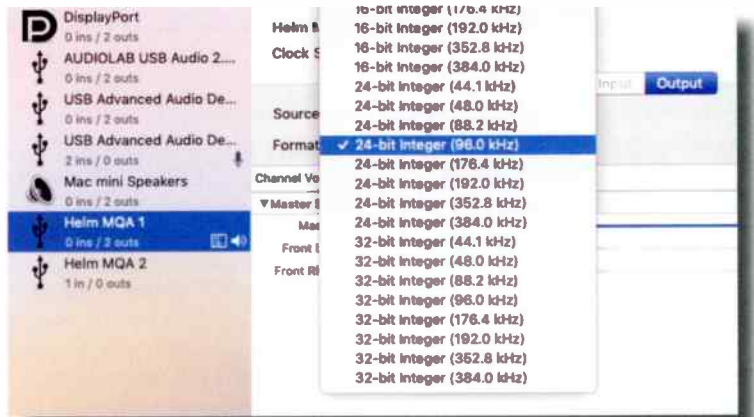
DisplayPort
0 ins / 2 outs
AUDIOLAB USB Audio 2....
0 ins / 2 outs
USB Advanced Audio De...
0 ins / 2 outs
USB Advanced Audio De...
2 ins / 0 outs
Mac mini Speakers
0 ins / 2 outs
Helm MQA 1
0 ins / 2 outs
Helm MQA 2
1 in / 0 outs

Helm M
Clock S
Source
Format
Channel Vo
▼Master
Mas
Front L
Front Ri

Input
Output

16-bit Integer (176.4 kHz)
16-bit Integer (192.0 kHz)
16-bit Integer (352.8 kHz)
16-bit Integer (384.0 kHz)
24-bit Integer (44.1 kHz)
24-bit Integer (48.0 kHz)
24-bit Integer (88.2 kHz)
✓ 24-bit Integer (96.0 kHz)
24-bit Integer (176.4 kHz)
24-bit Integer (192.0 kHz)
24-bit Integer (352.8 kHz)
24-bit Integer (384.0 kHz)
32-bit Integer (44.1 kHz)
32-bit Integer (48.0 kHz)
32-bit Integer (88.2 kHz)
32-bit Integer (96.0 kHz)
32-bit Integer (176.4 kHz)
32-bit Integer (192.0 kHz)
32-bit Integer (352.8 kHz)
32-bit Integer (384.0 kHz)